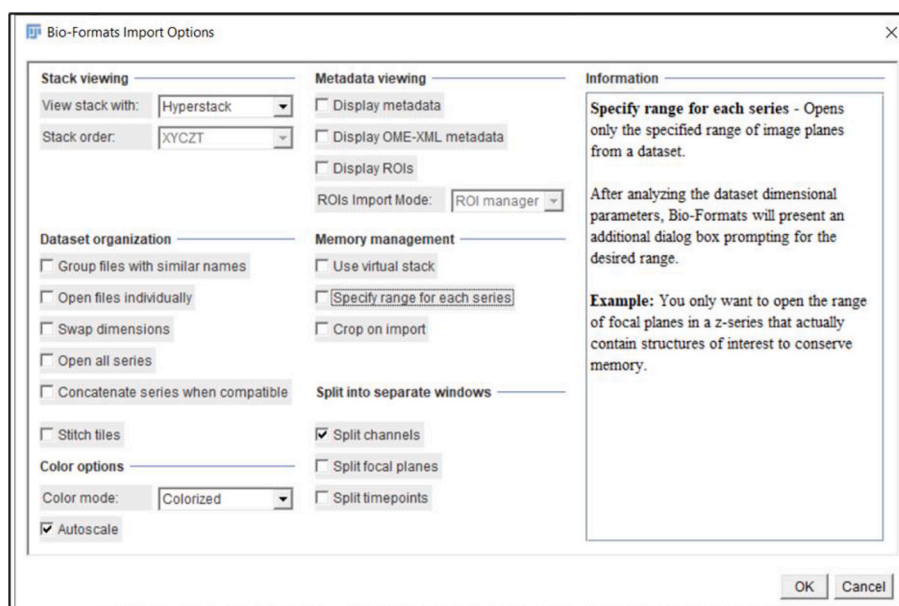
Bio-Formats Import Options

Stack viewing
View stack with: Hyperstack
Stack order: XYCZT

Dataset organization
Group files with similar names
Open files individually
Swap dimensions
Open all series
Concatenate series when compatible
Stitch tiles

Color options
Color mode: Colorized
Autoscale

Metadata viewing
Display metadata
Display OME-XML metadata
Display ROIs
ROIs Import Mode: ROI manager

Memory management
Use virtual stack
Specify range for each series
Crop on import

Split into separate windows
Split channels
Split focal planes
Split timepoints

Information
**Specify range for each series** - Opens only the specified range of image planes from a dataset.

After analyzing the dataset dimensional parameters, Bio-Formats will present an additional dialog box prompting for the desired range.

**Example:** You only want to open the range of focal planes in a z-series that actually contain structures of interest to conserve memory.

OK Cancel